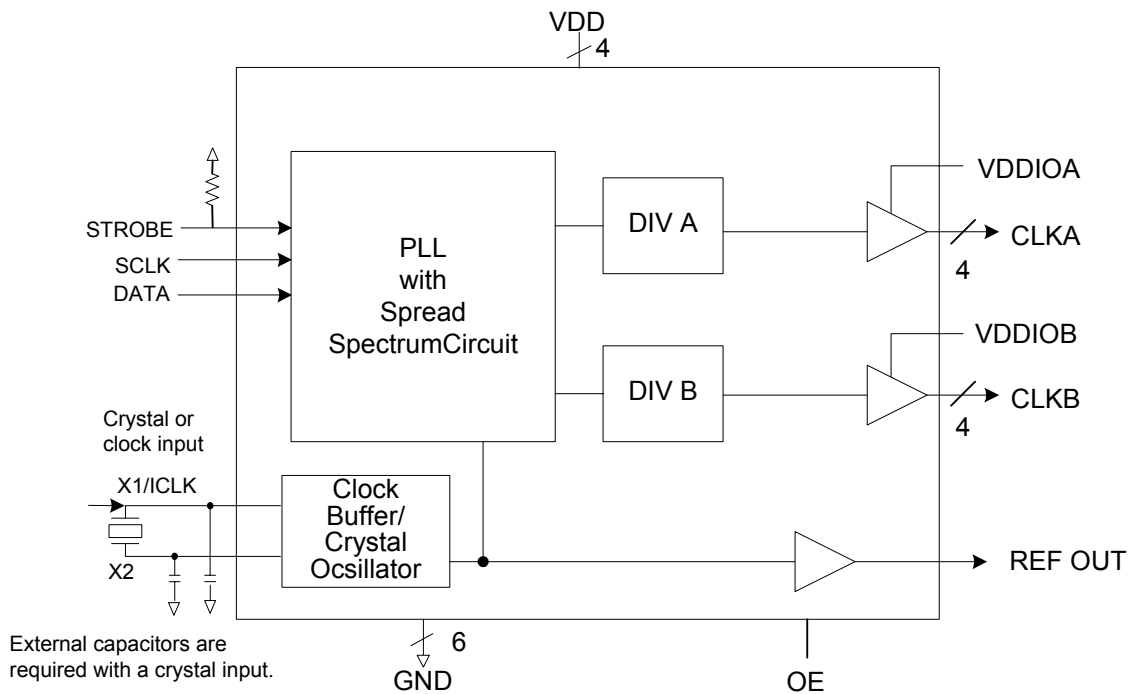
VDD
4

VDDIOA

STROBE
SCLK
DATA

PLL
with
Spread
SpectrumCircuit

DIV A

CLKA
4

VDDIOB

DIV B

CLKB
4

Crystal or
clock input

X1/ICLK

X2

Clock
Buffer/
Crystal
Ocsillator

REF OUT

External capacitors are required with a crystal input.

6
GND

OE